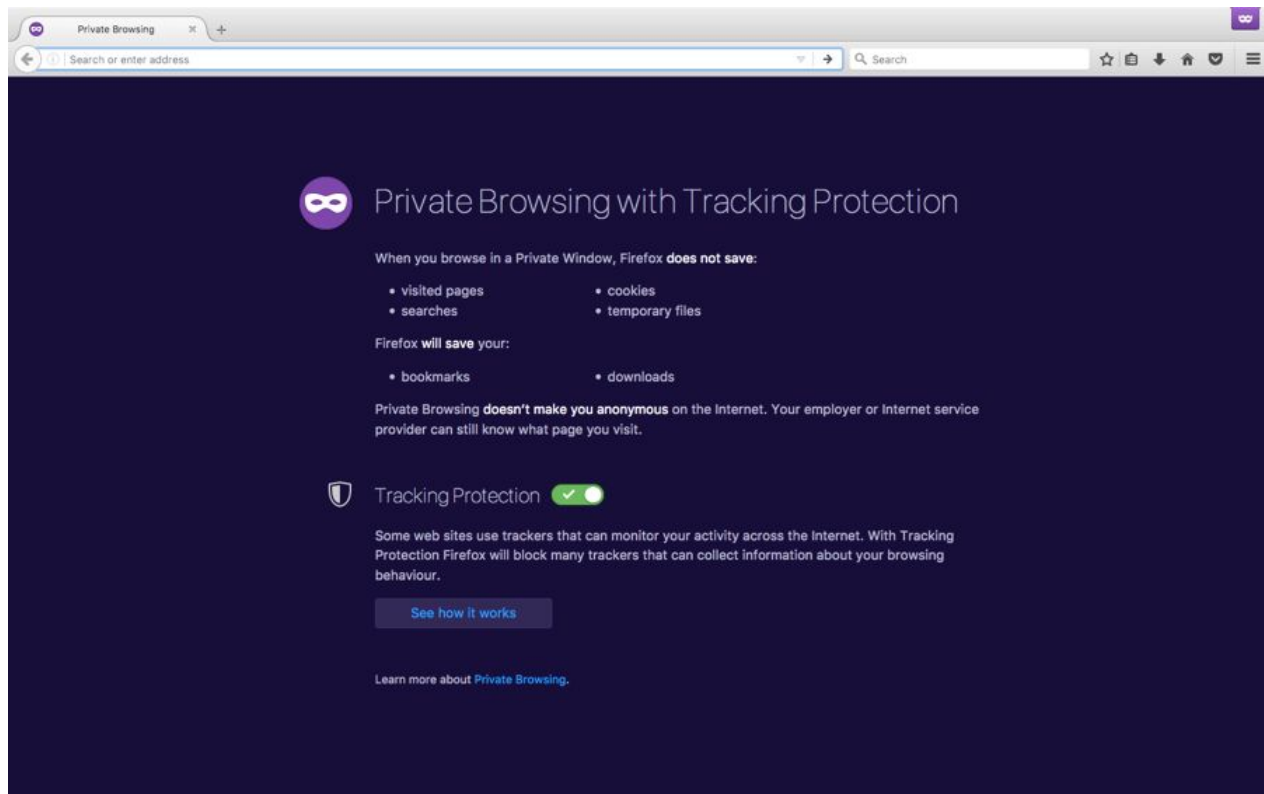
Private Browsing

Search or enter address

Search

Private Browsing with Tracking Protection

When you browse in a Private Window, Firefox **does not save**:

- visited pages
- searches
- cookies
- temporary files

Firefox **will save** your:

- bookmarks
- downloads

Private Browsing **doesn't make you anonymous** on the Internet. Your employer or Internet service provider can still know what page you visit.

Tracking Protection

Some web sites use trackers that can monitor your activity across the Internet. With Tracking Protection Firefox will block many trackers that can collect information about your browsing behaviour.

See how it works

Learn more about Private Browsing.